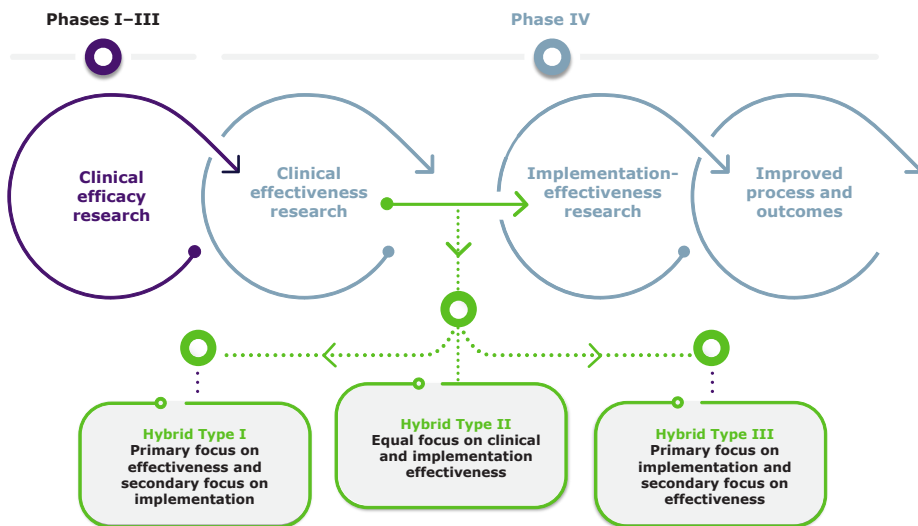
Phases I–III

Phase IV

Clinical efficacy research

Clinical effectiveness research

Implementation-effectiveness research

Improved process and outcomes

Hybrid Type I
Primary focus on effectiveness and secondary focus on implementation

Hybrid Type II
Equal focus on clinical and implementation effectiveness

Hybrid Type III
Primary focus on implementation and secondary focus on effectiveness